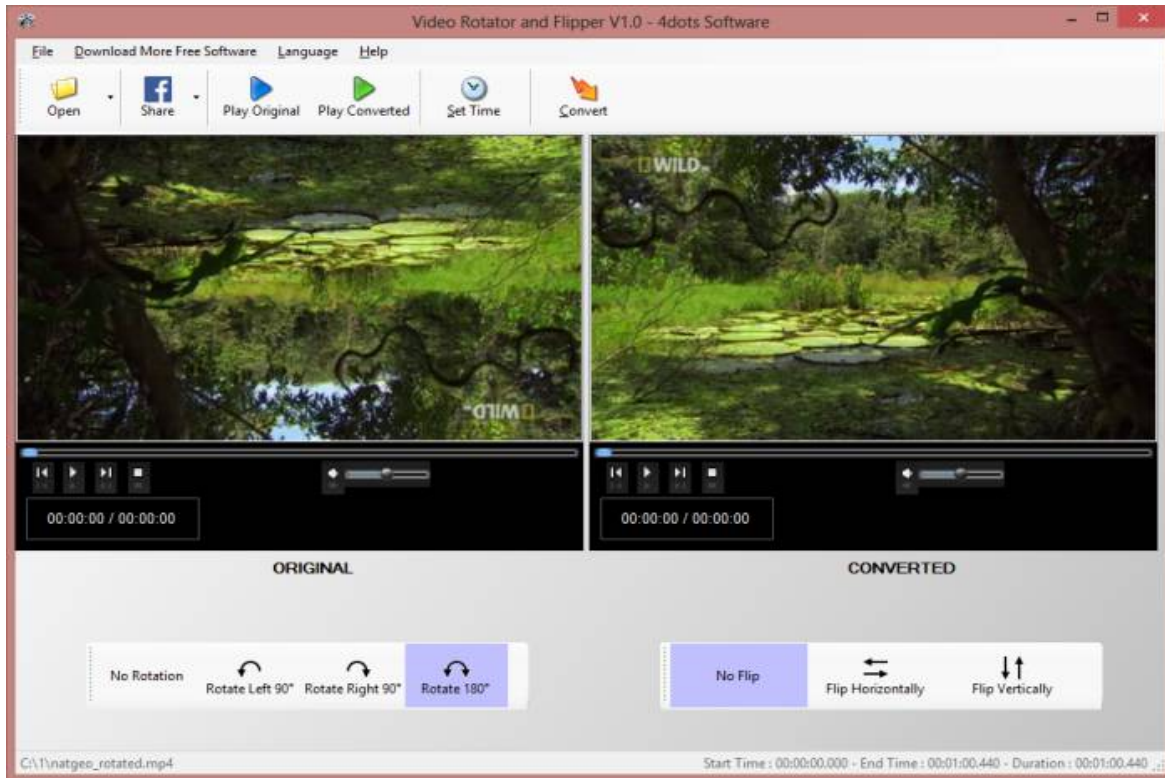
Video Rotator and Flipper V1.0 - 4dots Software

File Download More Free Software Language Help

Open Share Play Original Play Converted Set Time Convert

WILD

WILD

00:00:00 / 00:00:00

00:00:00 / 00:00:00

ORIGINAL

CONVERTED

No Rotation Rotate Left 90° Rotate Right 90° Rotate 180°

No Flip Flip Horizontally Flip Vertically

C:\1\natgeo_rotated.mp4

Start Time : 00:00:00.000 - End Time : 00:01:00.440 - Duration : 00:01:00.440